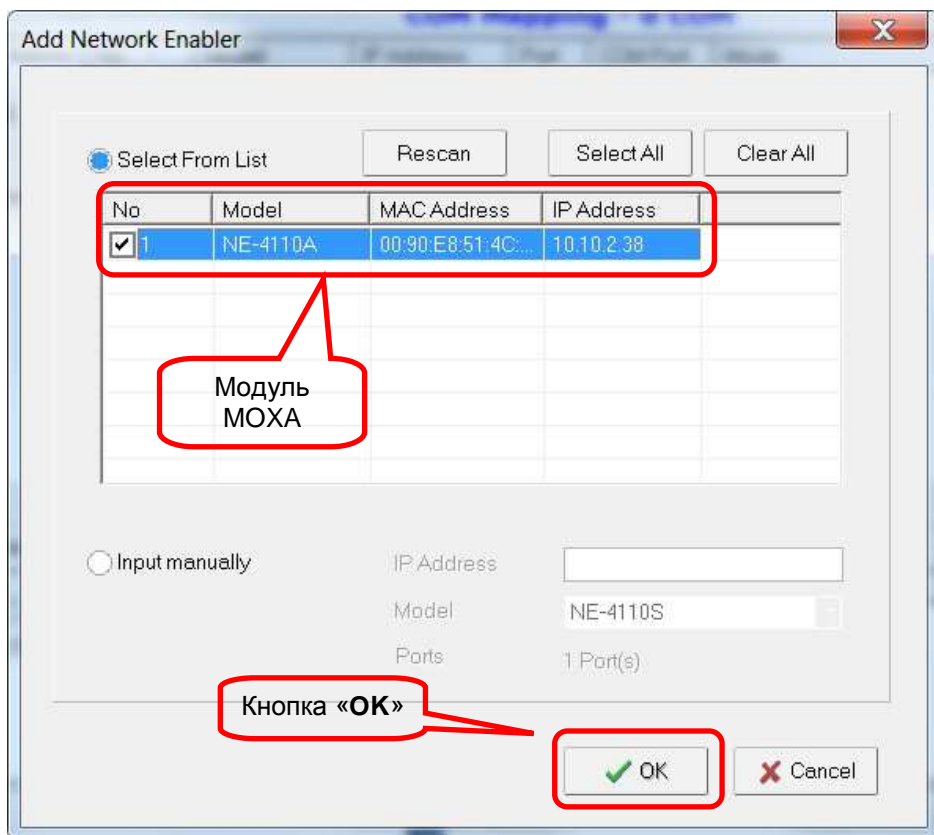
Add Network Enabler

Select From List

Rescan

Select All

Clear All

| No | Model | MAC Address | IP Address |
|---|---|---|---|
| 1 | NE-4110A | 00:90:E8:51:4C:... | 10.10.2.38 |

Модуль MOXA

Input manually

IP Address

Model

NE-4110S

Ports

1 Port(s)

Кнопка «**OK**»

OK

Cancel